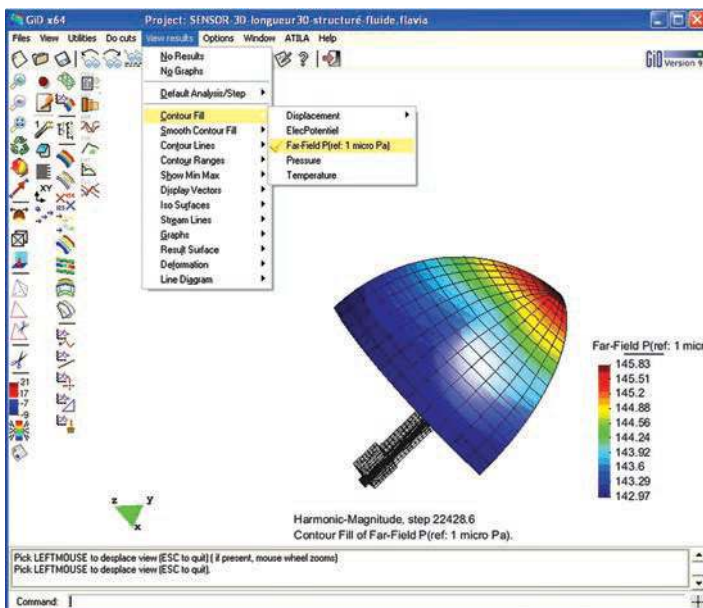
GiD x64 Project: SENSOR-3D-longueur30-structuré-fluide.flavia

Files View Utilities Do cuts View results Options Window ATILA Help

GiD Version 9

No Results
No Graphs
Default Analysis/Step
Contour Fill
Smooth Contour Fill
Contour Lines
Contour Ranges
Show Min Max
Display Vectors
Iso Surfaces
Stream Lines
Graphs
Result Surface
Deformation
Line Diagram

Displacement
ElecPotentiel
Far-Field P(ref: 1 micro Pa)
Pressure
Temperature

Far-Field P(ref: 1 micr
145.83
145.51
145.2
144.88
144.56
144.24
143.92
143.6
143.29
142.97

XY
21
17
-7
-9

z y
x

Harmonic-Magnitude, step 22428.6
Contour Fill of Far-Field P(ref: 1 micro Pa).

Pick LEFTMOUSE to desplace view (ESC to quit) ( if present, mouse wheel zooms)
Pick LEFTMOUSE to desplace view (ESC to quit)

Command: